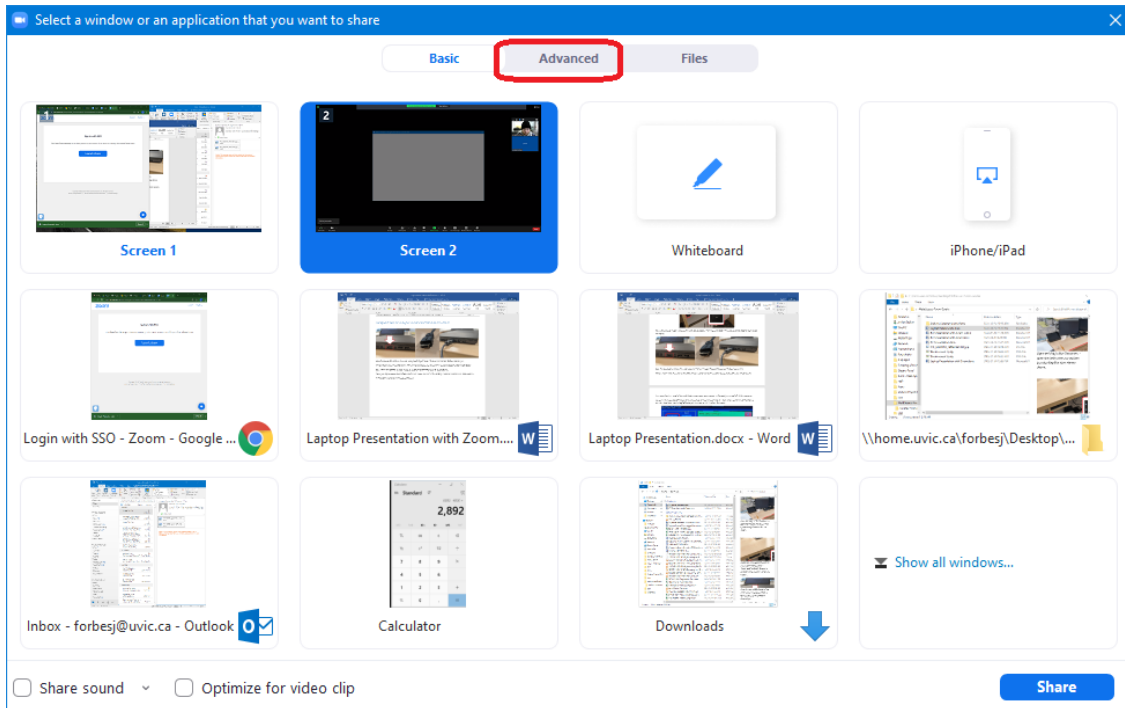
Select a window or an application that you want to share

Basic
Advanced
Files

Screen 1
2
Screen 2
Whiteboard
iPhone/iPad

Login with SSO - Zoom - Google ...
Laptop Presentation with Zoom....
Laptop Presentation.docx - Word
\\home.uvic.ca\forbesj\Desktop\...

Inbox - forbesj@uvic.ca - Outlook
Standard
2,892
Calculator
Downloads
Show all windows...

Share sound
Optimize for video clip
Share